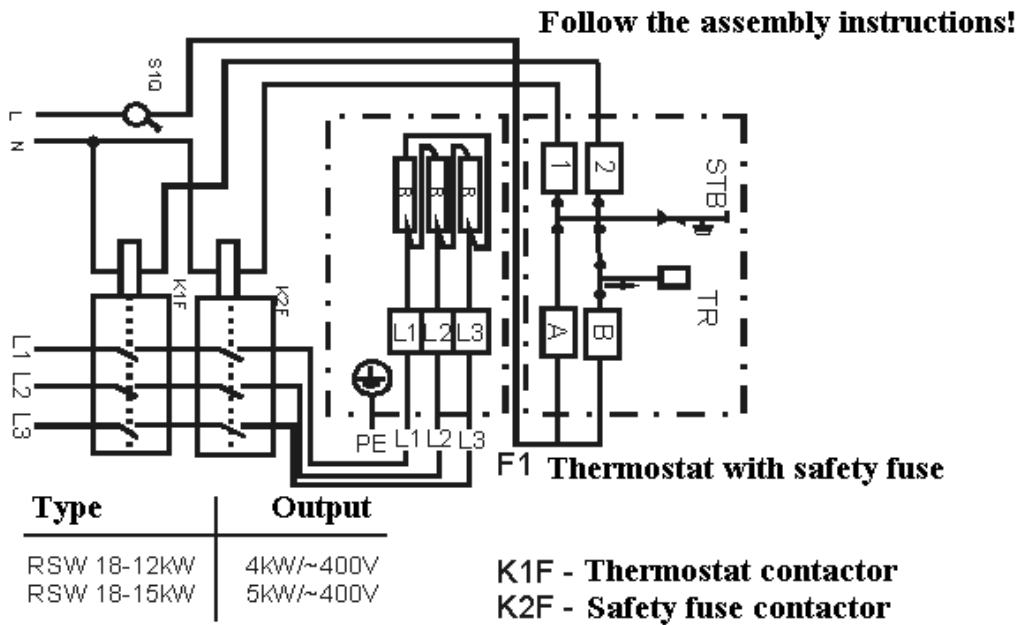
Follow the assembly instructions!

S1Q

L
N

K1F
K2F

R R R

1 2

STB

TR

L1 L2 L3

A B

L1 L2 L3

PE L1 L2 L3

F1 Thermostat with safety fuse

| Type | Output |
|---|---|
| RSW 18-12kW | 4kW/~400V |
| RSW 18-15kW | 5kW/~400V |

K1F - Thermostat contactor
K2F - Safety fuse contactor